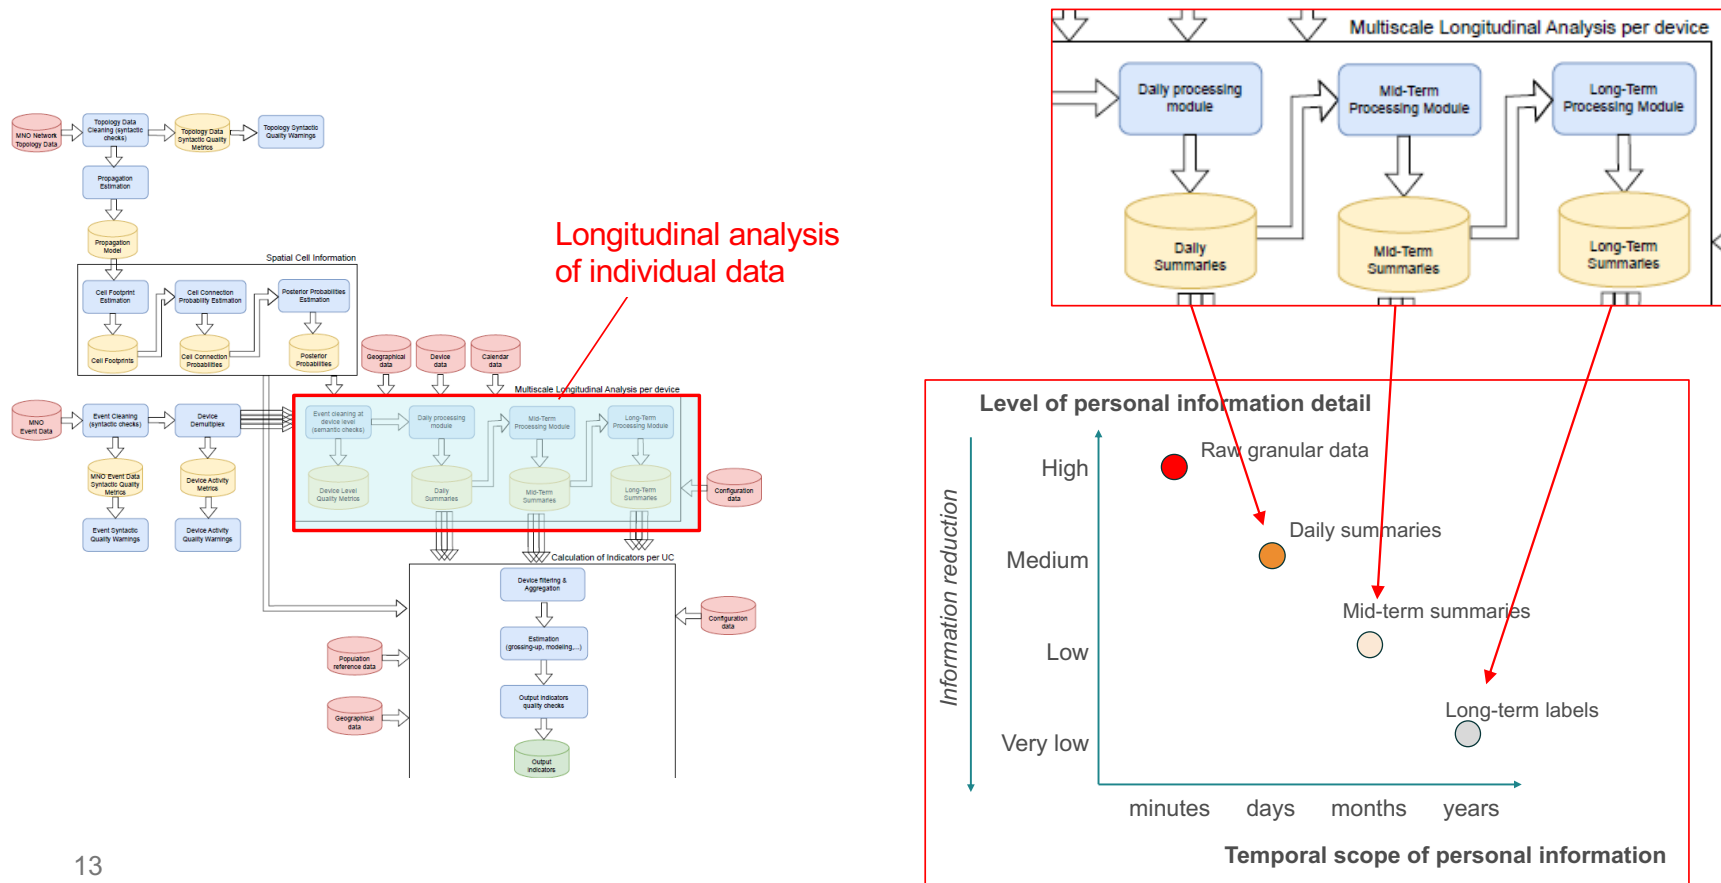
MNO Network Topology Data

Topology Data Cleaning (syntactic checks)

Topology Data Syntactic Quality Metrics

Topology Syntactic Quality Warnings

Propagation Estimation

Propagation Model

Spatial Cell Information

Cell Footprint Estimation

Cell Connection Probability Estimation

Posterior Probabilities Estimation

Cell Footprints

Cell Connection Probabilities

Posterior Probabilities

Geographical data

Device data

Calendar data

Longitudinal analysis of individual data

MNO Event Data

Event Cleaning (syntactic checks)

Device Demultiplex

Multiscale Longitudinal Analysis per device

Event cleaning at device level (semantic checks)

Daily processing module

Mid-Term Processing Module

Long-Term Processing Module

Device Level Quality Metrics

Daily Summaries

Mid-Term Summaries

Long-Term Summaries

Configuration data

MNO Event Data Syntactic Quality Metrics

Device Activity Metrics

Event Syntactic Quality Warnings

Device Activity Quality Warnings

Calculation of Indicators per UC

Device filtering & Aggregation

Configuration data

Estimation (grossing-up, modeling,...)

Population reference data

Output indicators quality checks

Geographical data

Output indicators

13

Multiscale Longitudinal Analysis per device

Daily processing module

Mid-Term Processing Module

Long-Term Processing Module

Daily Summaries

Mid-Term Summaries

Long-Term Summaries

Level of personal information detail

Information reduction

High

Medium

Low

Very low

Raw granular data

Daily summaries

Mid-term summaries

Long-term labels

minutes

days

months

years

Temporal scope of personal information